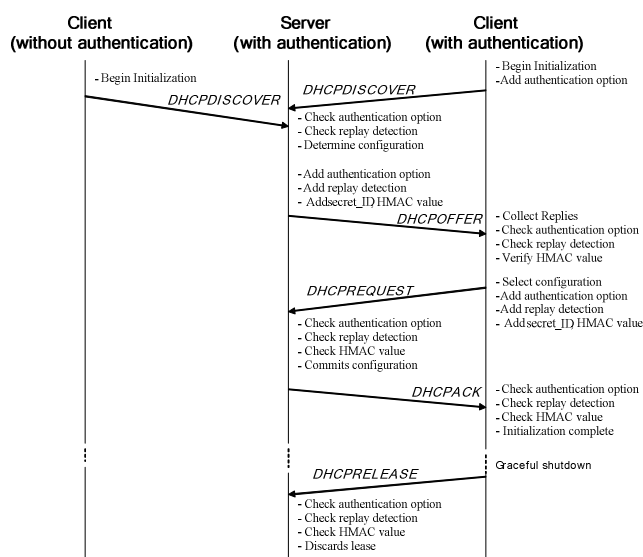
Client
(without authentication)

Server
(with authentication)

Client
(with authentication)

- Begin Initialization

- Begin Initialization
- Add authentication option

DHCPDISCOVER

DHCPDISCOVER

- Check authentication option
- Check replay detection
- Determine configuration

- Add authentication option
- Add replay detection
- Addsecret_ID HMAC value

DHCPOFFER

- Collect Replies
- Check authentication option
- Check replay detection
- Verify HMAC value

- Select configuration
- Add authentication option
- Add replay detection
- Addsecret_ID HMAC value

DHCPREQUEST

- Check authentication option
- Check replay detection
- Check HMAC value
- Commits configuration

DHCPACK

- Check authentication option
- Check replay detection
- Check HMAC value
- Initialization complete

Graceful shutdown

DHCPRELEASE

- Check authentication option
- Check replay detection
- Check HMAC value
- Discards lease